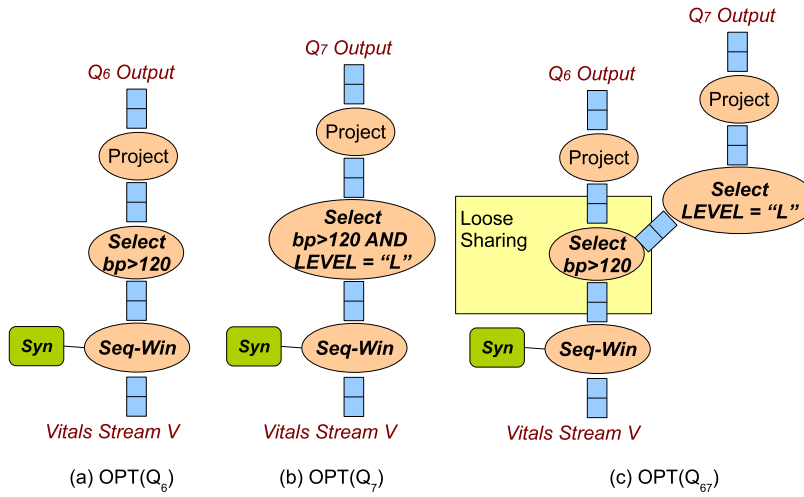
$Q_6$ Output

Project

Select bp>120

Syn

Seq-Win

Vitals Stream V

(a) OPT($Q_6$)

$Q_7$ Output

Project

Select bp>120 AND LEVEL = “L”

Syn

Seq-Win

Vitals Stream V

(b) OPT($Q_7$)

$Q_7$ Output

Project

Select LEVEL = “L”

$Q_6$ Output

Project

Loose Sharing

Select bp>120

Syn

Seq-Win

Vitals Stream V

(c) OPT($Q_{67}$)